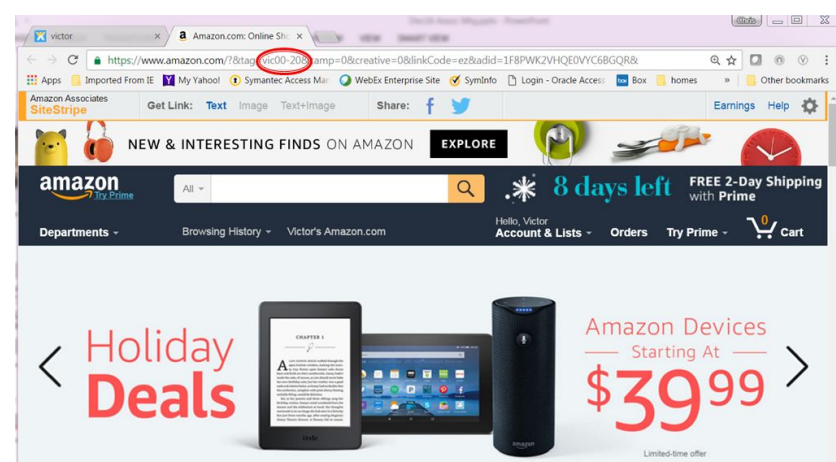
victor
Amazon.com: Online Sh
Chris
https://www.amazon.com/?&tag=vic00-20&camp=0&creative=0&linkCode=ez&adid=1F8PWK2VHQE0VYC6BGQR&
Apps
Imported From IE
My Yahoo!
Symantec Access Ma
WebEx Enterprise Site
SymInfo
Login - Oracle Access
Box
homes
»
Other bookmarks
Amazon Associates
SiteStripe
Get Link:
Text
Image
Text+Image
Share:
Earnings
Help
NEW & INTERESTING FINDS ON AMAZON
EXPLORE
amazon
Try Prime
All
8 days left
FREE 2-Day Shipping with Prime
Departments
Browsing History
Victor's Amazon.com
Hello, Victor
Account & Lists
Orders
Try Prime
0
Cart
Holiday Deals
CHAPTER 1
kindle
amazon
Amazon Devices
Starting At
$39.99
Limited-time offer